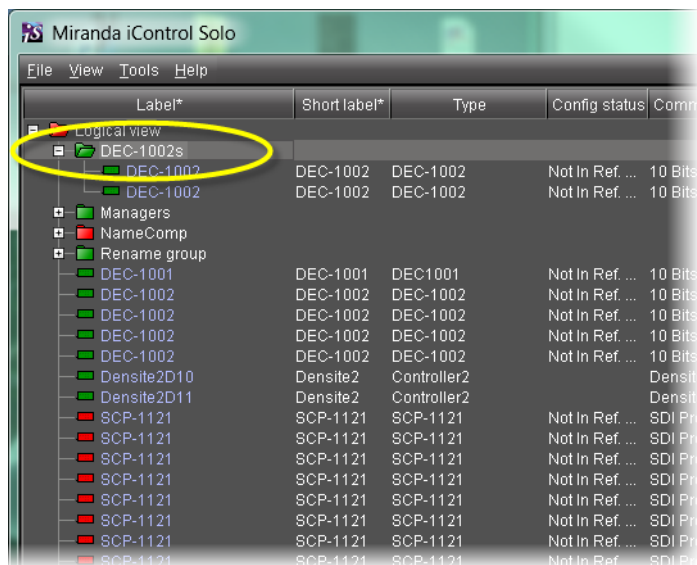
Miranda iControl Solo

File View Tools Help

| Label* | Short label* | Type | Config status | Comm |
|---|---|---|---|---|
| Logical view | | | | |
| DEC-1002s | | | | |
| DEC-1002 | DEC-1002 | DEC-1002 | Not In Ref. ... | 10 Bits |
| DEC-1002 | DEC-1002 | DEC-1002 | Not In Ref. ... | 10 Bits |
| Managers | | | | |
| NameComp | | | | |
| Rename group | | | | |
| DEC-1001 | DEC-1001 | DEC1001 | Not In Ref. ... | 10 Bits |
| DEC-1002 | DEC-1002 | DEC-1002 | Not In Ref. ... | 10 Bits |
| DEC-1002 | DEC-1002 | DEC-1002 | Not In Ref. ... | 10 Bits |
| DEC-1002 | DEC-1002 | DEC-1002 | Not In Ref. ... | 10 Bits |
| DEC-1002 | DEC-1002 | DEC-1002 | Not In Ref. ... | 10 Bits |
| Densite2D10 | Densite2 | Controller2 | | Densit |
| Densite2D11 | Densite2 | Controller2 | | Densit |
| SCP-1121 | SCP-1121 | SCP-1121 | Not In Ref. ... | SDI Pr |
| SCP-1121 | SCP-1121 | SCP-1121 | Not In Ref. ... | SDI Pr |
| SCP-1121 | SCP-1121 | SCP-1121 | Not In Ref. ... | SDI Pr |
| SCP-1121 | SCP-1121 | SCP-1121 | Not In Ref. ... | SDI Pr |
| SCP-1121 | SCP-1121 | SCP-1121 | Not In Ref. ... | SDI Pr |
| SCP-1121 | SCP-1121 | SCP-1121 | Not In Ref. ... | SDI Pr |
| SCP-1121 | SCP-1121 | SCP-1121 | Not In Ref. ... | SDI Pr |
| SCP-1121 | SCP-1121 | SCP-1121 | Not In Ref. ... | SDI Pr |